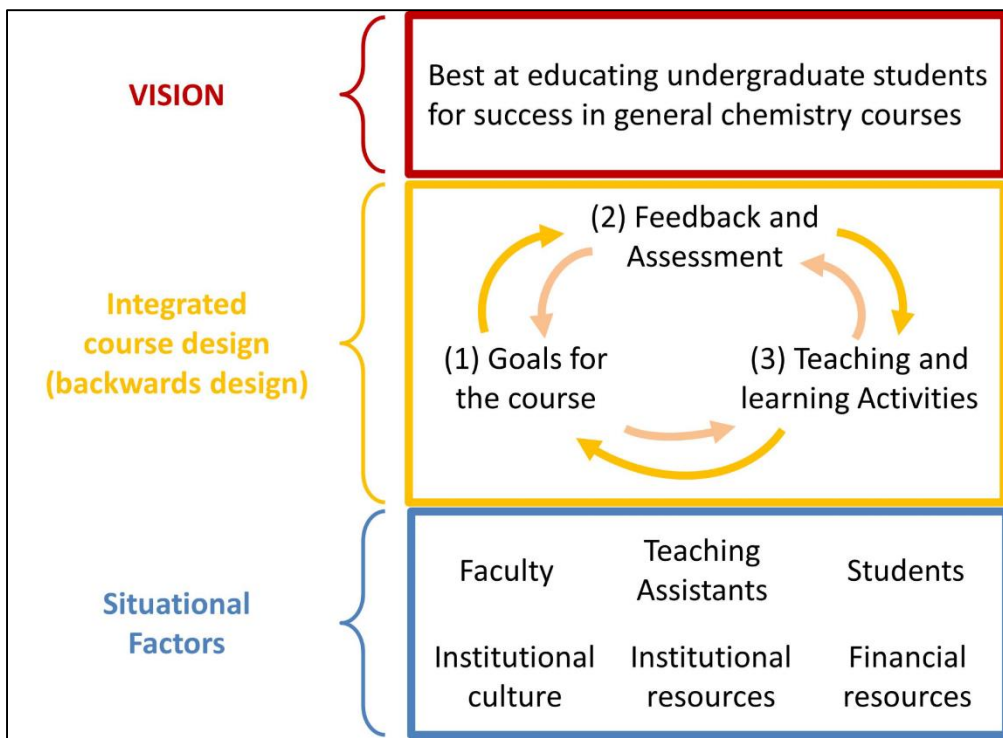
VISION

Best at educating undergraduate students for success in general chemistry courses

Integrated course design (backwards design)

(2) Feedback and Assessment

(1) Goals for the course

(3) Teaching and learning Activities

Situational Factors

Faculty

Teaching Assistants

Students

Institutional culture

Institutional resources

Financial resources